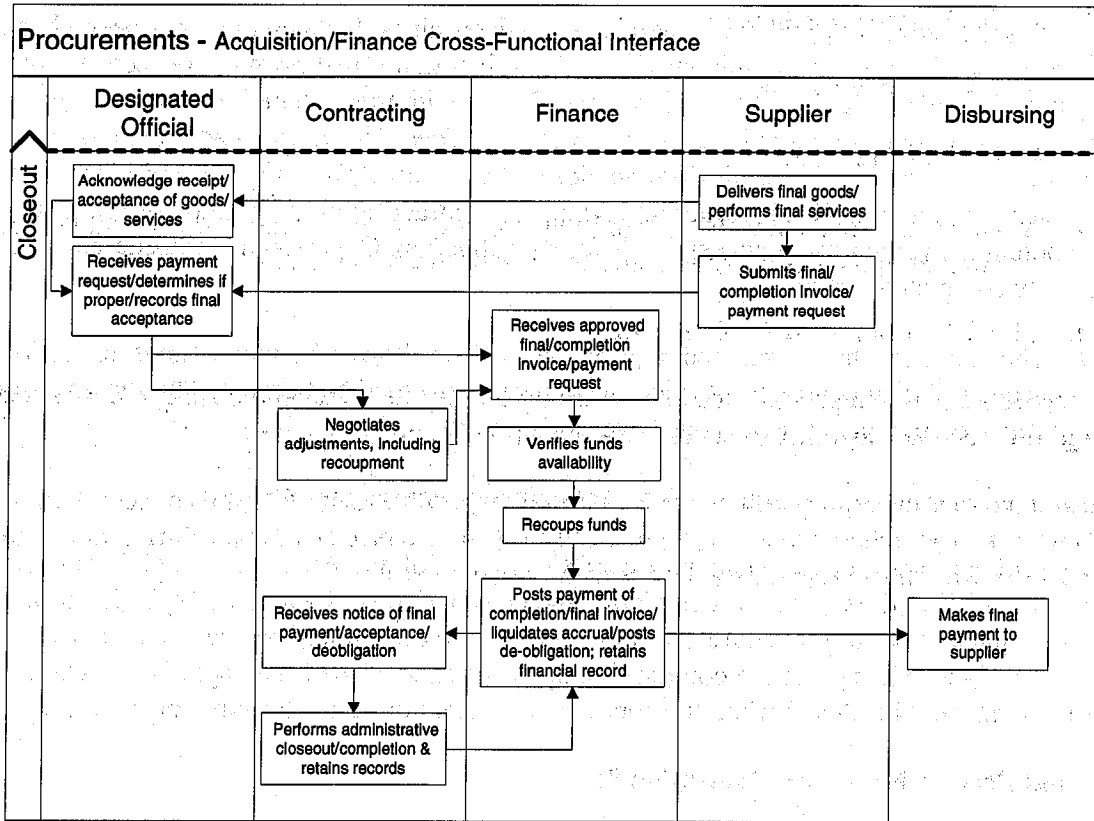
Procurements - Acquisition/Finance Cross-Functional Interface

| | Designated Official | Contracting | Finance | Supplier | Disbursing |
|---|---|---|---|---|---|

Closeout

Acknowledge receipt/ acceptance of goods/ services

Delivers final goods/ performs final services

Receives payment request/determines if proper/records final acceptance

Submits final/ completion invoice/ payment request

Receives approved final/completion invoice/payment request

Negotiates adjustments, including recoupment

Verifies funds availability

Recoups funds

Posts payment of completion/final invoice/ liquidates accrual/posts de-obligation; retains financial record

Receives notice of final payment/acceptance/ deobligation

Makes final payment to supplier

Performs administrative closeout/completion & retains records